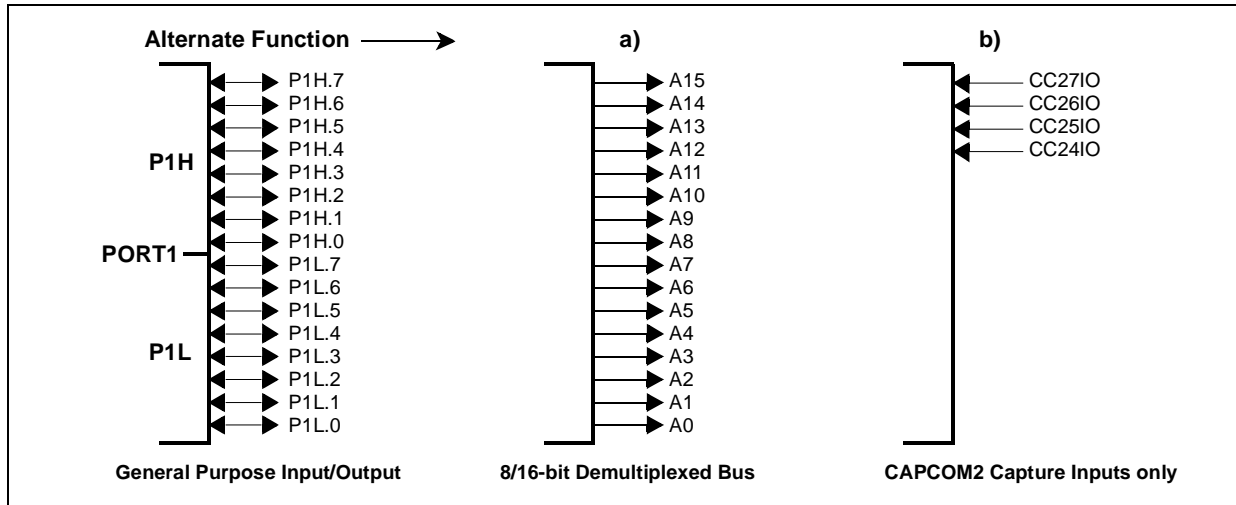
Alternate Function

a)

b)

P1H

PORT1

P1L

P1H.7
P1H.6
P1H.5
P1H.4
P1H.3
P1H.2
P1H.1
P1H.0
P1L.7
P1L.6
P1L.5
P1L.4
P1L.3
P1L.2
P1L.1
P1L.0

A15
A14
A13
A12
A11
A10
A9
A8
A7
A6
A5
A4
A3
A2
A1
A0

CC27IO
CC26IO
CC25IO
CC24IO

General Purpose Input/Output

8/16-bit Demultiplexed Bus

CAPCOM2 Capture Inputs only